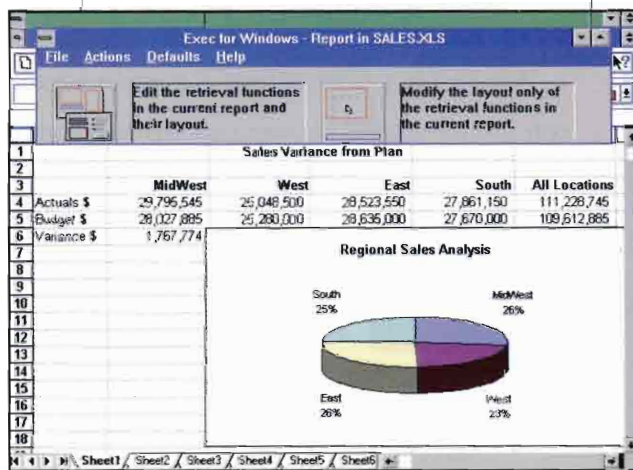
Exec for Windows - Report in SALES.XLS

File Actions Defaults Help

Edit the retrieval functions in the current report and their layout.

Modify the layout only of the retrieval functions in the current report.

| | A | B | C | D | E | F |
|---|---|---|---|---|---|---|
| 1 | | | Sales Variance from Plan | | | |
| 2 | | | | | | |
| 3 | | MidWest | West | East | South | All Locations |
| 4 | Actuals $ | 29,796,545 | 25,048,500 | 28,523,550 | 27,861,150 | 111,228,745 |
| 5 | Budget $ | 28,027,885 | 25,280,000 | 28,635,000 | 27,670,000 | 109,612,885 |
| 6 | Variance $ | 1,767,774 | | | | |

Regional Sales Analysis

South 25%

MidWest 26%

East 26%

West 23%

Sheet1 Sheet2 Sheet3 Sheet4 Sheet5 Sheet6